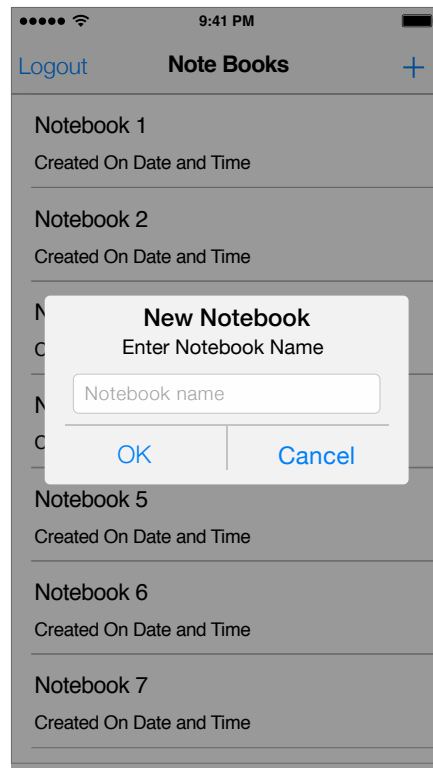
9:41 PM

Logout Note Books +

Notebook 1
Created On Date and Time

Notebook 2
Created On Date and Time

N
C

N
C

New Notebook
Enter Notebook Name

Notebook name

OK Cancel

Notebook 5
Created On Date and Time

Notebook 6
Created On Date and Time

Notebook 7
Created On Date and Time